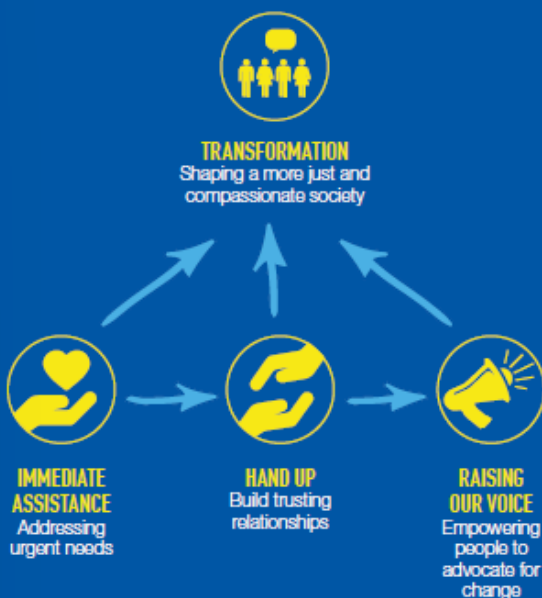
TRANSFORMATION
Shaping a more just and compassionate society

IMMEDIATE ASSISTANCE
Addressing urgent needs

HAND UP
Build trusting relationships

RAISING OUR VOICE
Empowering people to advocate for change